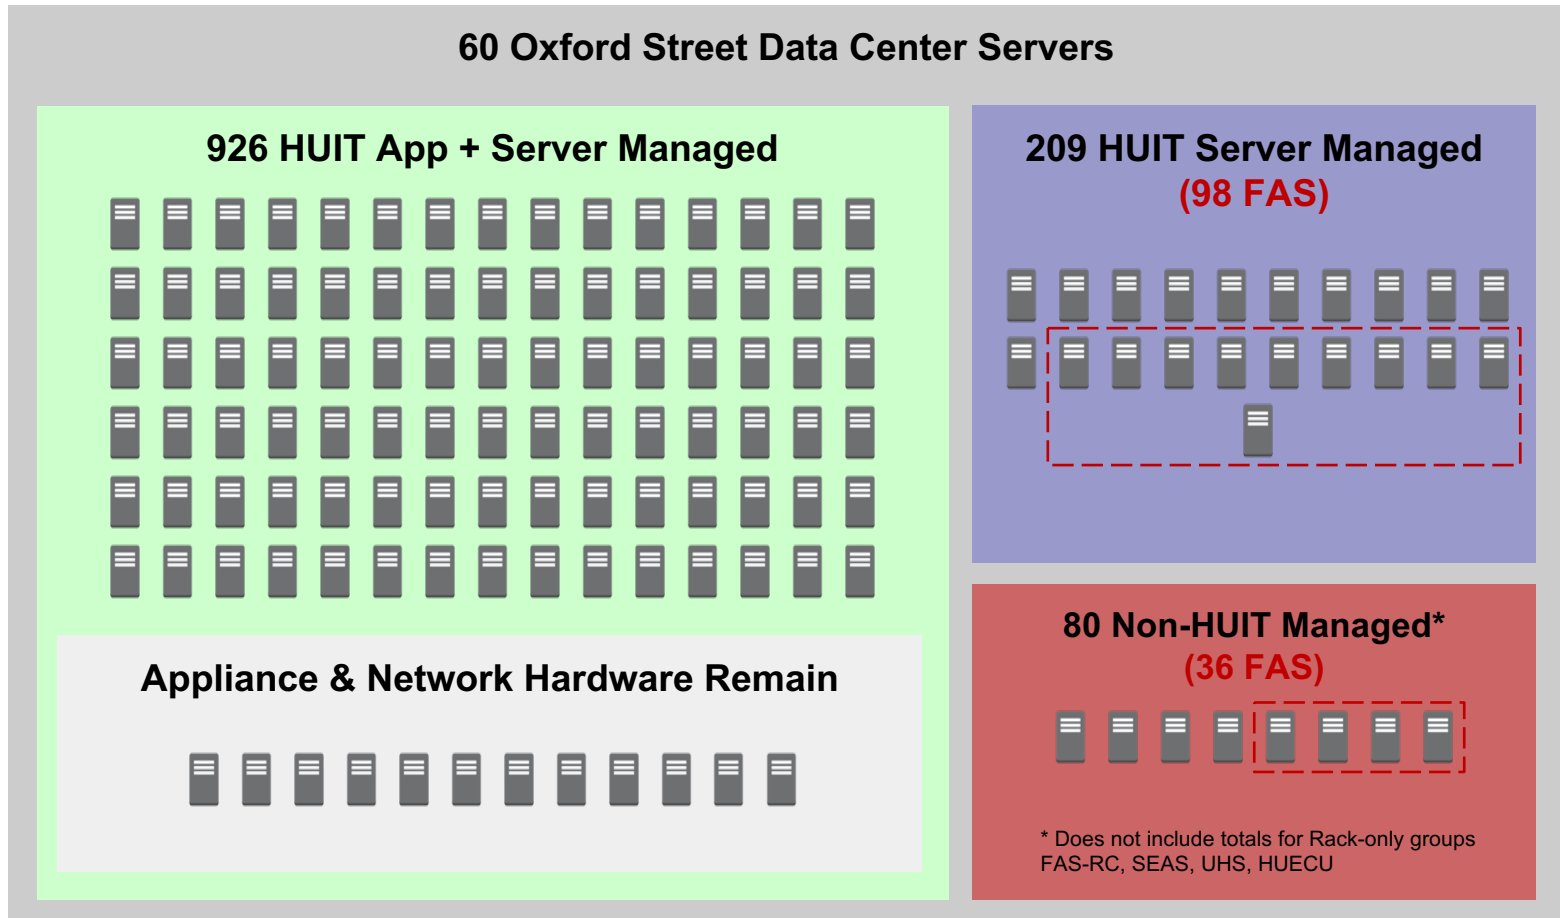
60 Oxford Street Data Center Servers

926 HUIT App + Server Managed

Appliance & Network Hardware Remain

209 HUIT Server Managed
(98 FAS)

80 Non-HUIT Managed*
(36 FAS)

* Does not include totals for Rack-only groups FAS-RC, SEAS, UHS, HUECU